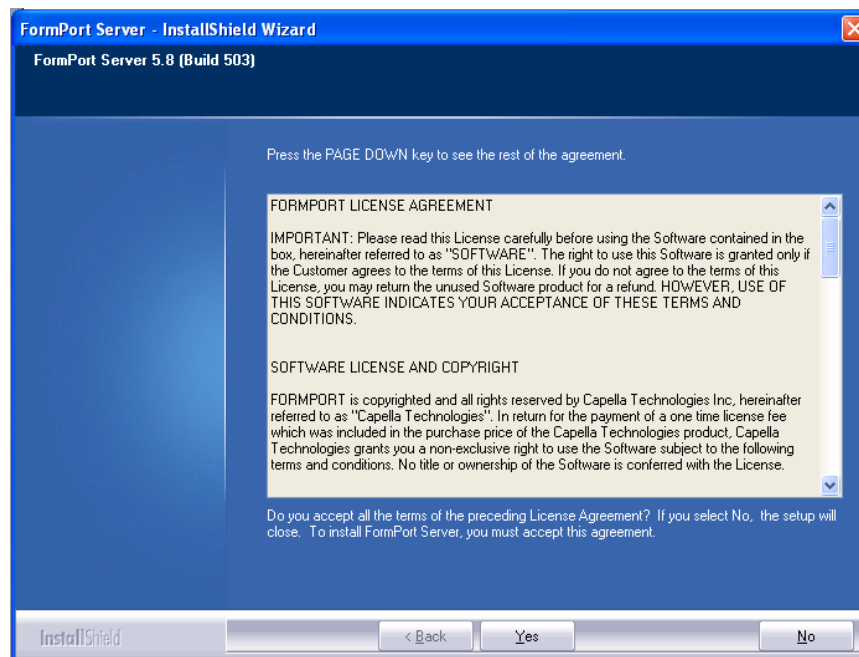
FormPort Server - InstallShield Wizard

FormPort Server 5.8 (Build 503)

Press the PAGE DOWN key to see the rest of the agreement.

FORMPORT LICENSE AGREEMENT

IMPORTANT: Please read this License carefully before using the Software contained in the box, hereinafter referred to as "SOFTWARE". The right to use this Software is granted only if the Customer agrees to the terms of this License. If you do not agree to the terms of this License, you may return the unused Software product for a refund. HOWEVER, USE OF THIS SOFTWARE INDICATES YOUR ACCEPTANCE OF THESE TERMS AND CONDITIONS.

SOFTWARE LICENSE AND COPYRIGHT

FORMPORT is copyrighted and all rights reserved by Capella Technologies Inc, hereinafter referred to as "Capella Technologies". In return for the payment of a one time license fee which was included in the purchase price of the Capella Technologies product, Capella Technologies grants you a non-exclusive right to use the Software subject to the following terms and conditions. No title or ownership of the Software is conferred with the License.

Do you accept all the terms of the preceding License Agreement? If you select No, the setup will close. To install FormPort Server, you must accept this agreement.

InstallShield

< Back

Yes

No